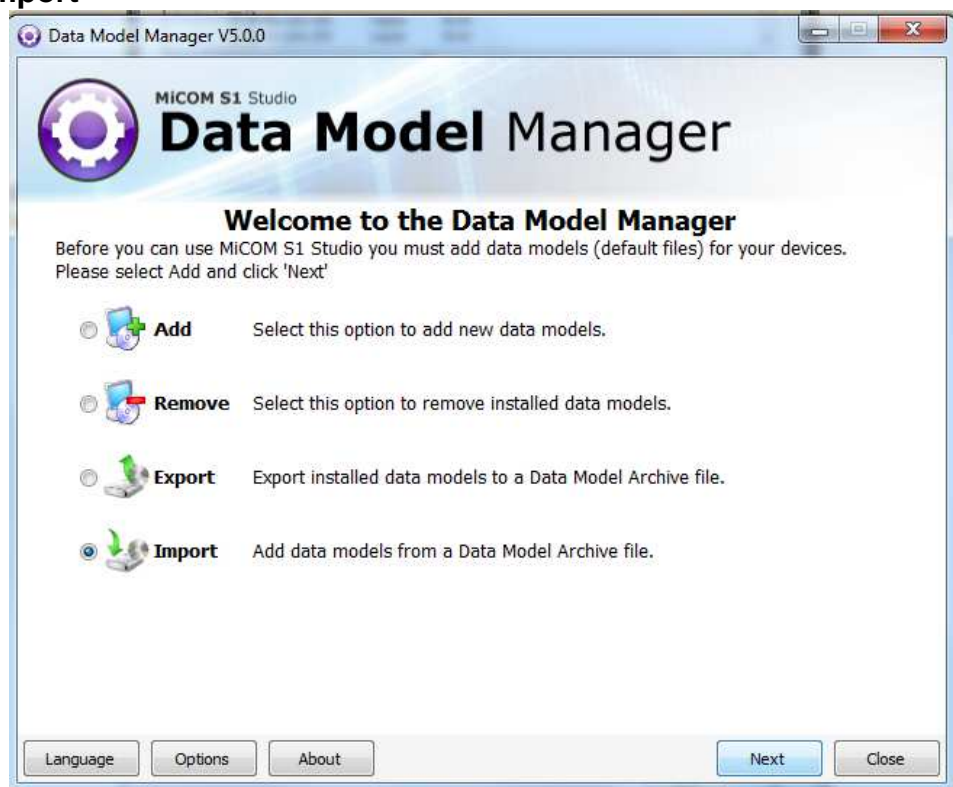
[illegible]port

Data Model Manager V5.0.0

MiCOM S1 Studio
Data Model Manager

Welcome to the Data Model Manager
Before you can use MiCOM S1 Studio you must add data models (default files) for your devices. Please select Add and click 'Next'

Add Select this option to add new data models.

Remove Select this option to remove installed data models.

Export Export installed data models to a Data Model Archive file.

Import Add data models from a Data Model Archive file.

Language Options About Next Close